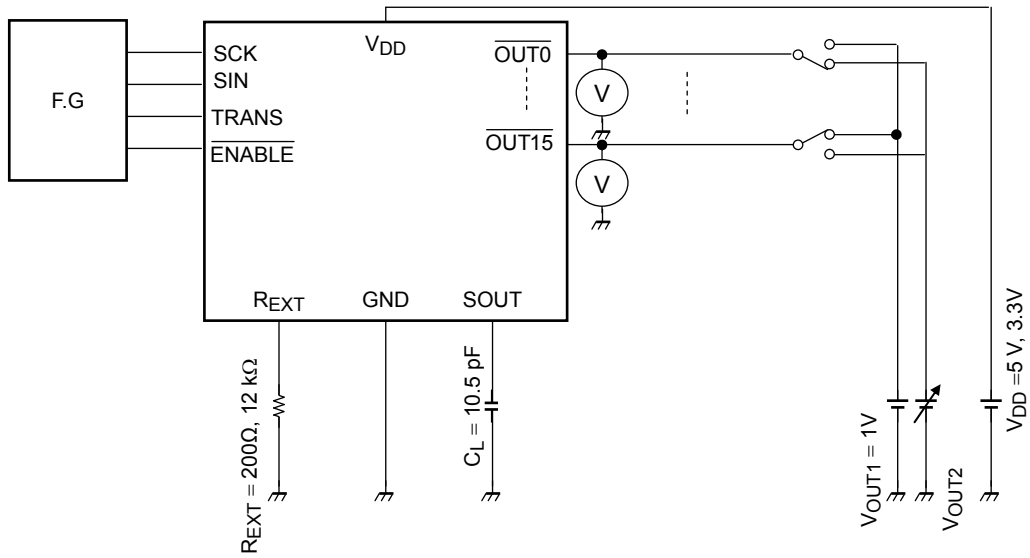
F.G

SCK
SIN
TRANS
$\overline{\text{ENABLE}}$

$V_{DD}$

$\overline{\text{OUT0}}$
$\overline{\text{OUT15}}$

V
V

$R_{EXT}$
GND
SOUT

$R_{EXT}$ = 200Ω, 12 kΩ
$C_L$ = 10.5 pF
$V_{OUT1}$ = 1V
$V_{OUT2}$
$V_{DD}$ =5 V, 3.3V